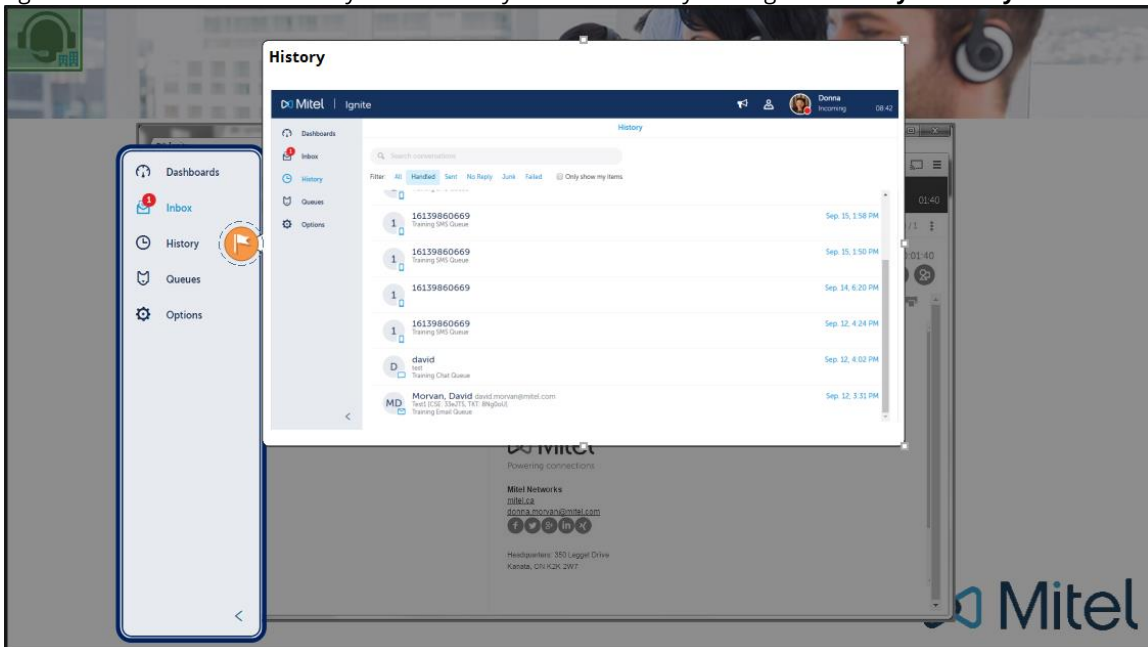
Dashboards
1
Inbox
History
Queues
Options
<

History

Mitel | Ignite
Donna
Incoming
08:42

Dashboards
Inbox
History
Queues
Options

History
Search conversations
Filter: All Handled Sent No Reply Junk Failed Only show my items

1 16139860669
Training SMS Queue
Sep. 15, 1:58 PM

1 16139860669
Training SMS Queue
Sep. 15, 1:50 PM

1 16139860669
Sep. 14, 6:20 PM

1 16139860669
Training SMS Queue
Sep. 12, 4:24 PM

D david
test
Training Chat Queue
Sep. 12, 4:02 PM

MD Morvan, David david.morvan@mitel.com
Text1 [CSE: 33e7T5, TKT: 8NgDoU]
Training Email Queue
Sep. 12, 3:31 PM

<

01:40
1/1
01:40

Mitel
Powering connections
Mitel Networks
mitel.ca
donna.morvan@mitel.com
Headquarters: 350 Legget Drive
Kanata, ON K2K 2W7

Mitel